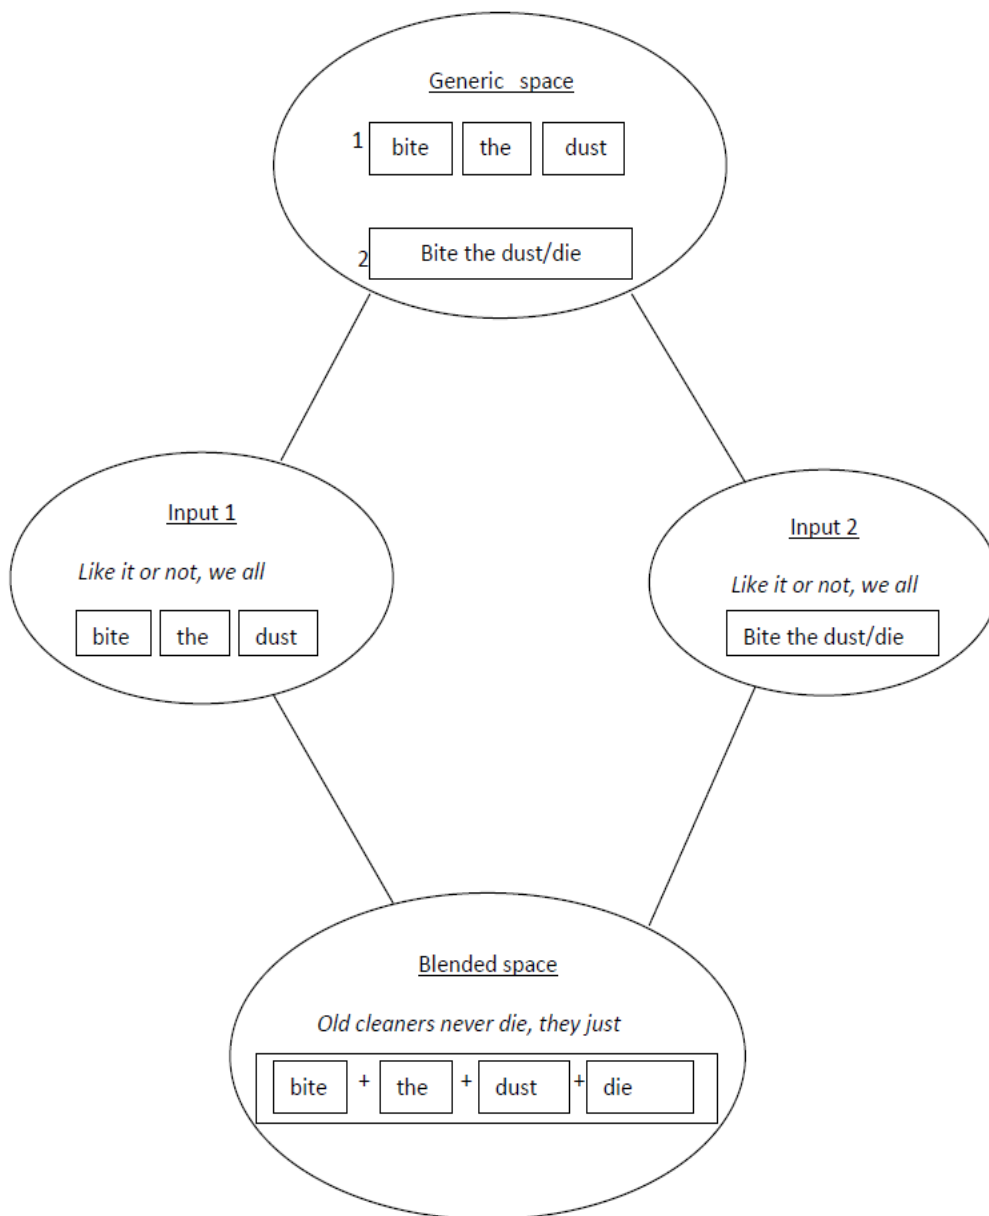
Generic space

1 bite the dust

2 Bite the dust/die

Input 1

*Like it or not, we all*

bite the dust

Input 2

*Like it or not, we all*

Bite the dust/die

Blended space

*Old cleaners never die, they just*

bite + the + dust + die